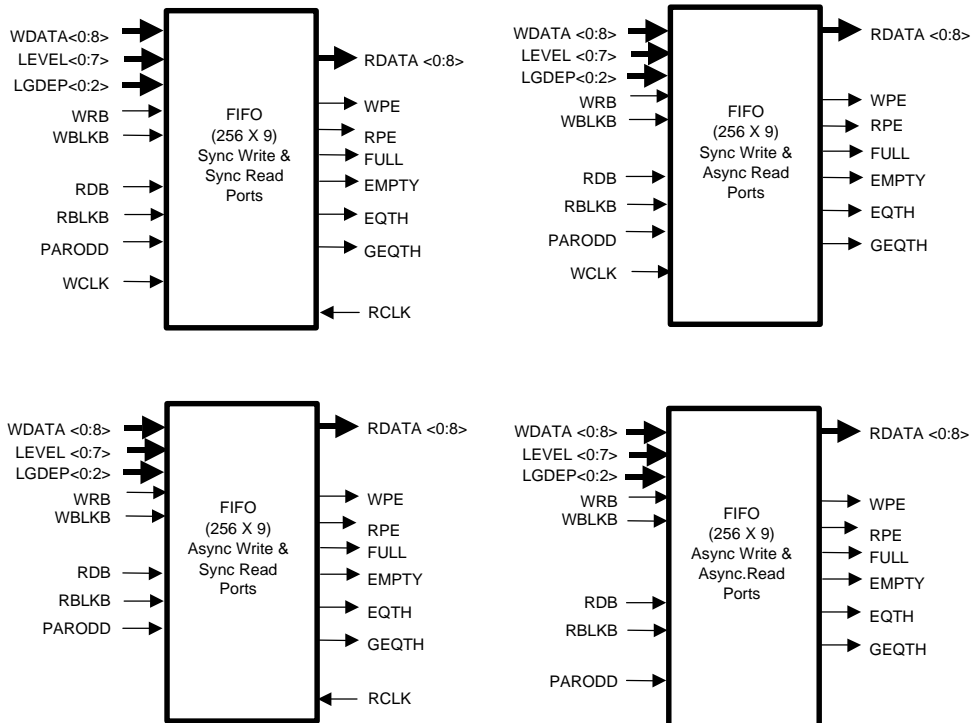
WDATA<0:8>
LEVEL<0:7>
LGDEP<0:2>
WRB
WBLKB
RDB
RBLKB
PARODD
WCLK

FIFO
(256 X 9)
Sync Write &
Sync Read
Ports

RDATA <0:8>
WPE
RPE
FULL
EMPTY
EQTH
GEQTH
RCLK

WDATA <0:8>
LEVEL <0:7>
LGDEP<0:2>
WRB
WBLKB
RDB
RBLKB
PARODD
WCLK

FIFO
(256 X 9)
Sync Write &
Async Read
Ports

RDATA <0:8>
WPE
RPE
FULL
EMPTY
EQTH
GEQTH

WDATA <0:8>
LEVEL <0:7>
LGDEP<0:2>
WRB
WBLKB
RDB
RBLKB
PARODD

FIFO
(256 X 9)
Async Write &
Sync Read
Ports

RDATA <0:8>
WPE
RPE
FULL
EMPTY
EQTH
GEQTH
RCLK

WDATA <0:8>
LEVEL <0:7>
LGDEP<0:2>
WRB
WBLKB
RDB
RBLKB
PARODD

FIFO
(256 X 9)
Async Write &
Async.Read
Ports

RDATA <0:8>
WPE
RPE
FULL
EMPTY
EQTH
GEQTH